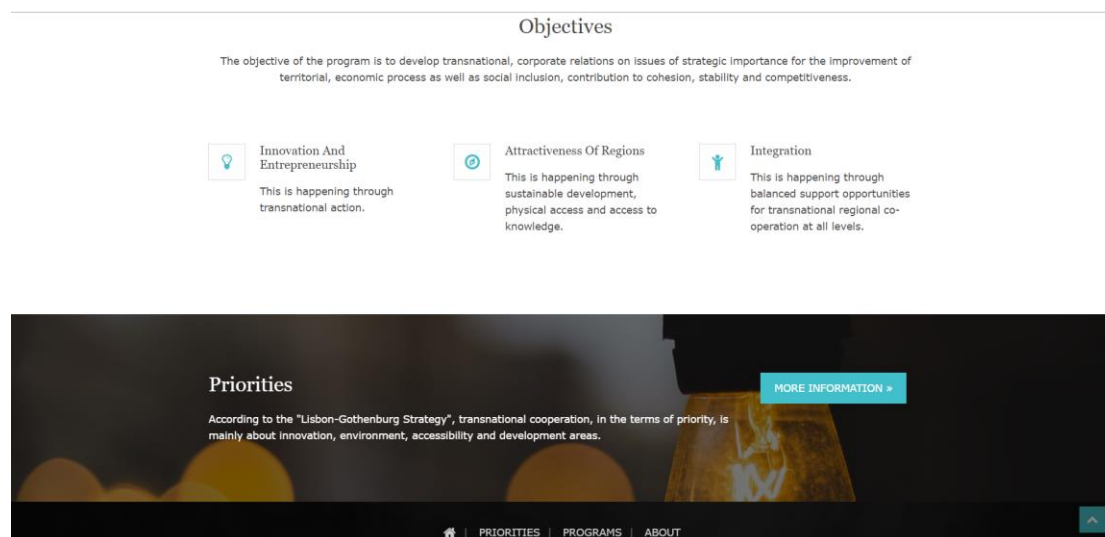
Objectives

The objective of the program is to develop transnational, corporate relations on issues of strategic importance for the improvement of territorial, economic process as well as social inclusion, contribution to cohesion, stability and competitiveness.

Innovation And Entrepreneurship

This is happening through transnational action.

Attractiveness Of Regions

This is happening through sustainable development, physical access and access to knowledge.

Integration

This is happening through balanced support opportunities for transnational regional co-operation at all levels.

Priorities

MORE INFORMATION »

According to the "Lisbon-Gothenburg Strategy", transnational cooperation, in the terms of priority, is mainly about innovation, environment, accessibility and development areas.

| PRIORITIES | PROGRAMS | ABOUT